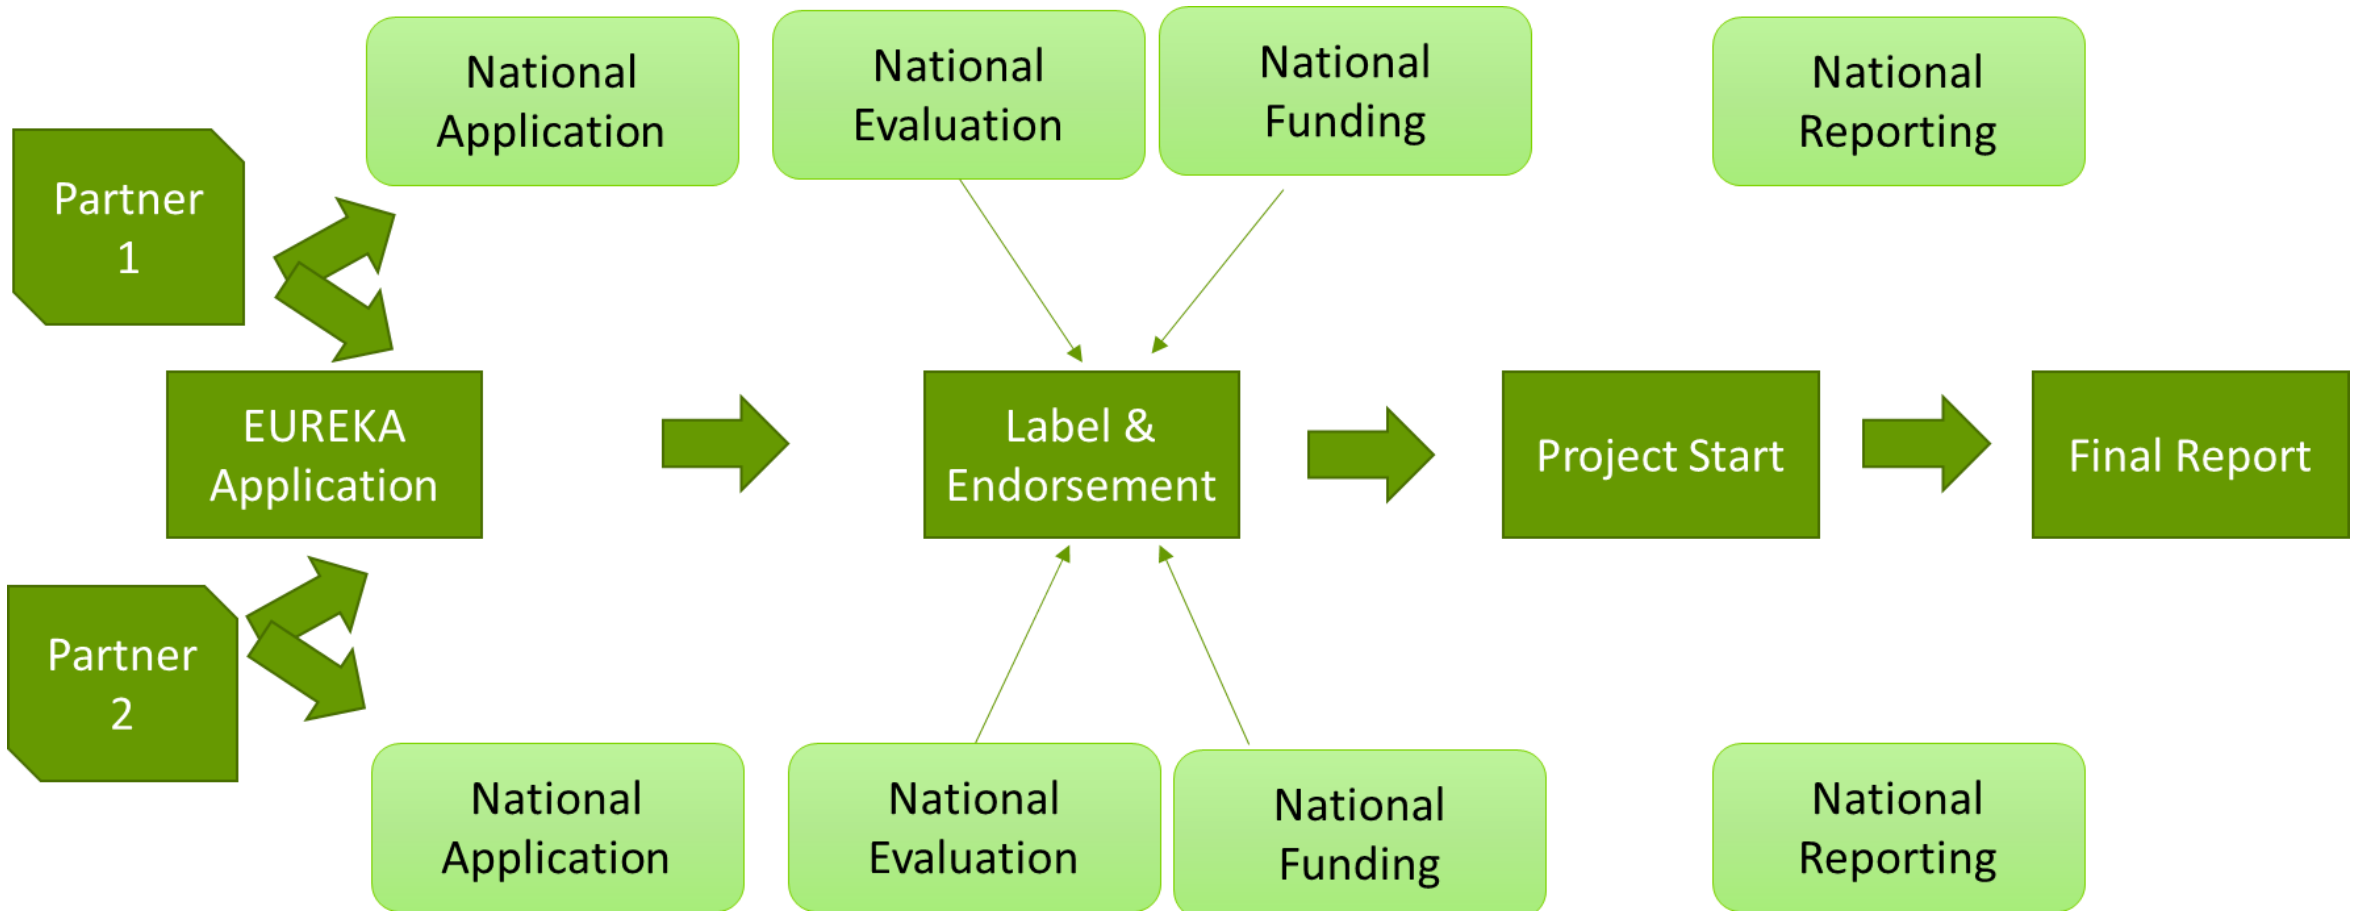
National Application

National Evaluation

National Funding

National Reporting

Partner 1

EUREKA Application

Label & Endorsement

Project Start

Final Report

Partner 2

National Application

National Evaluation

National Funding

National Reporting